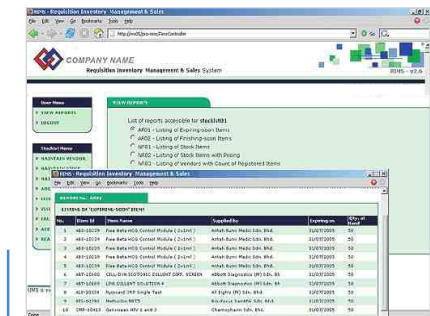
RIMS - Requisition Inventory Management & Sales
File Edit View Go Bookmarks Tools Help
http://rims01/pos-rims/FrontController

COMPANY NAME
Requisition Inventory Management & Sales System
RIMS - v2.6

User Menu
VIEW REPORTS
LOGOUT

Stockist Menu
MAINTAIN VENDOR
MAINTAIN STOCK

VIEW REPORTS

List of reports accessible for stockist01
AR01 - Listing of Expiring-soon Items
AR02 - Listing of Finishing-soon Items
NR01 - Listing of Stock Items
NR02 - Listing of Stock Items with Pricing
NR03 - Listing of Vendors with Count of Registered Items

RIMS - Requisition Inventory Management & Sales
File Edit View Go Bookmarks Tools Help

REPORT No. AR01
LISTING OF 'EXPIRING-SOON' ITEMS

| No. | Item Id | Item Name | Supplied By | Expiring on | Qty. at Hand |
|---|---|---|---|---|---|
| 1 | 480-10039 | Free Beta HCG Control Module ( 2x1ml ) | Ashah Bumi Medic Sdn. Bhd. | 31/07/2005 | 50 |
| 2 | 480-10039 | Free Beta HCG Control Module ( 2x1ml ) | Ashah Bumi Medic Sdn. Bhd. | 31/07/2005 | 50 |
| 3 | 480-10039 | Free Beta HCG Control Module ( 2x1ml ) | Ashah Bumi Medic Sdn. Bhd. | 31/07/2005 | 50 |
| 4 | 480-10039 | Free Beta HCG Control Module ( 2x1ml ) | Ashah Bumi Medic Sdn. Bhd. | 31/07/2005 | 50 |
| 5 | 480-10039 | Free Beta HCG Control Module ( 2x1ml ) | Ashah Bumi Medic Sdn. Bhd. | 31/07/2005 | 50 |
| 6 | 487-20190 | CELL-DYN ISOTONIC DILUENT STPP. SCREEN | Abbott Diagnostics (M) Sdn. Bhd. | 31/07/2005 | 50 |
| 7 | 487-50001 | LPN COLLECT SOLUTION 4 | Abbott Diagnostics (M) Sdn. Bhd. | 31/07/2005 | 50 |
| 8 | 419-20034 | Rapisand IMP Single Test | All Eights (M) Sdn. Bhd. | 31/07/2005 | 50 |
| 9 | 421-50766 | Methyline BETS | Bio-Focus Sainific Sdn. Bhd. | 31/07/2005 | 50 |
| 10 | CMP-10413 | Gelsinase HIV 1 and 2 | Chemopharm Sdn. Bhd. | 31/07/2005 | 50 |

Done